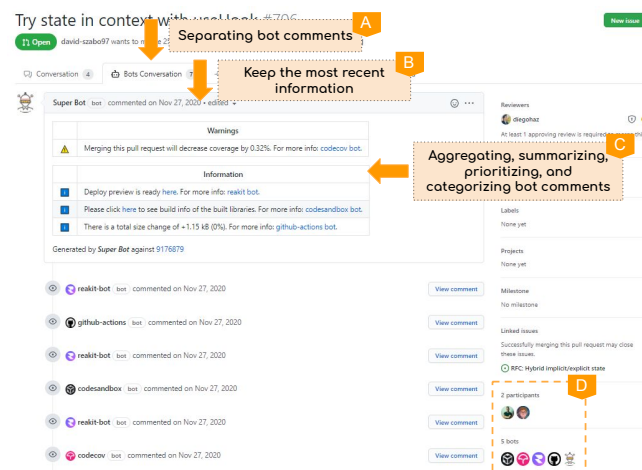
Try state in context with useHook #706

New issue

Open david-szabo97 wants to m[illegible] 2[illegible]

Separating bot comments

A

Conversation 4

Bots Conversation 7

Keep the most recent information

B

Super Bot bot commented on Nov 27, 2020 • edited

| Warnings | |
|---|---|
| ⚠ | Merging this pull request will decrease coverage by 0.32%. For more info: codecov bot. |

| Information | |
|---|---|
| i | Deploy preview is ready here. For more info: reakit bot. |
| i | Please click here to see build info of the built libraries. For more info: codesandbox bot. |
| i | There is a total size change of +1.15 kB (0%). For more info: github-actions bot. |

Generated by Super Bot against 9176879

Aggregating, summarizing, prioritizing, and categorizing bot comments

C

Reviewers

diegohaz

At least 1 approving review is required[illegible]

Labels

None yet

Projects

None yet

Milestone

No milestone

Linked issues

Successfully merging this pull request may close these issues.

RFC: Hybrid implicit/explicit state

D

2 participants

5 bots

reakit-bot bot commented on Nov 27, 2020 View comment

github-actions bot commented on Nov 27, 2020 View comment

reakit-bot bot commented on Nov 27, 2020 View comment

codesandbox bot commented on Nov 27, 2020 View comment

reakit-bot bot commented on Nov 27, 2020 View comment

codecov bot commented on Nov 27, 2020 View comment